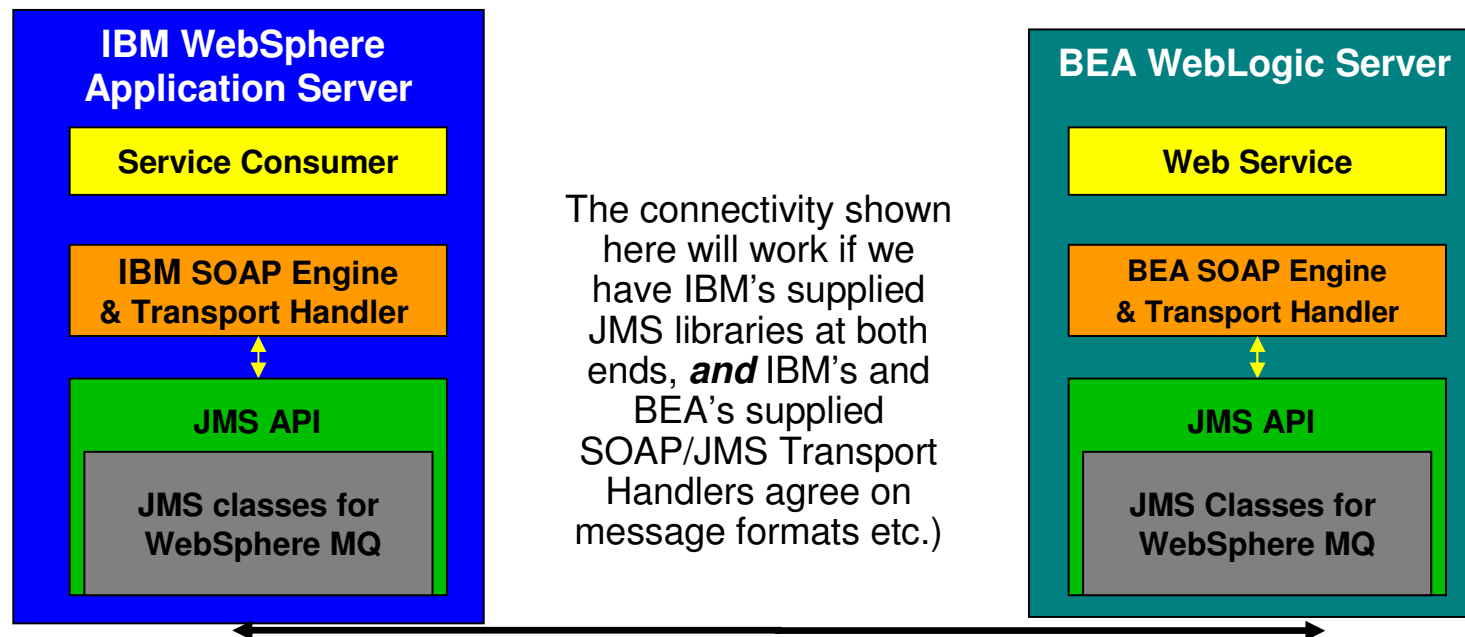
IBM WebSphere Application Server

Service Consumer

IBM SOAP Engine & Transport Handler

JMS API

JMS classes for WebSphere MQ

The connectivity shown here will work if we have IBM's supplied JMS libraries at both ends, ***and*** IBM's and BEA's supplied SOAP/JMS Transport Handlers agree on message formats etc.)

BEA WebLogic Server

Web Service

BEA SOAP Engine & Transport Handler

JMS API

JMS Classes for WebSphere MQ